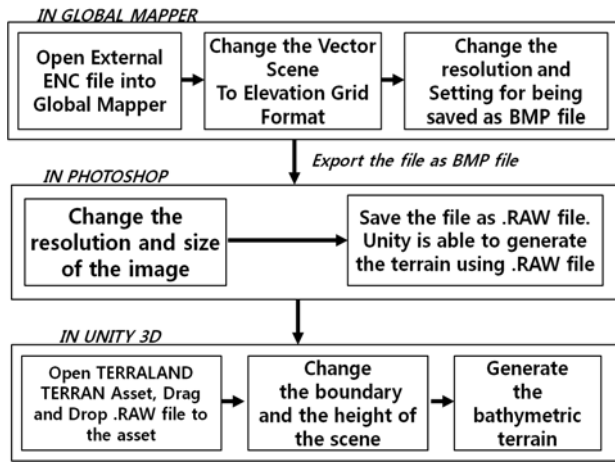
IN GLOBAL MAPPER

Open External ENC file into Global Mapper

Change the Vector Scene To Elevation Grid Format

Change the resolution and Setting for being saved as BMP file

Export the file as BMP file

IN PHOTOSHOP

Change the resolution and size of the image

Save the file as .RAW file. Unity is able to generate the terrain using .RAW file

IN UNITY 3D

Open TERRALAND TERRAN Asset, Drag and Drop .RAW file to the asset

Change the boundary and the height of the scene

Generate the bathymetric terrain